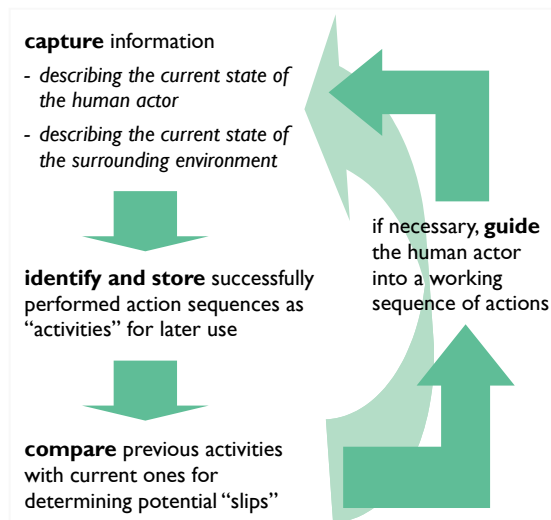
**capture** information

- *describing the current state of the human actor*
- *describing the current state of the surrounding environment*

**identify and store** successfully performed action sequences as “activities” for later use

**compare** previous activities with current ones for determining potential “slips”

if necessary, **guide** the human actor into a working sequence of actions